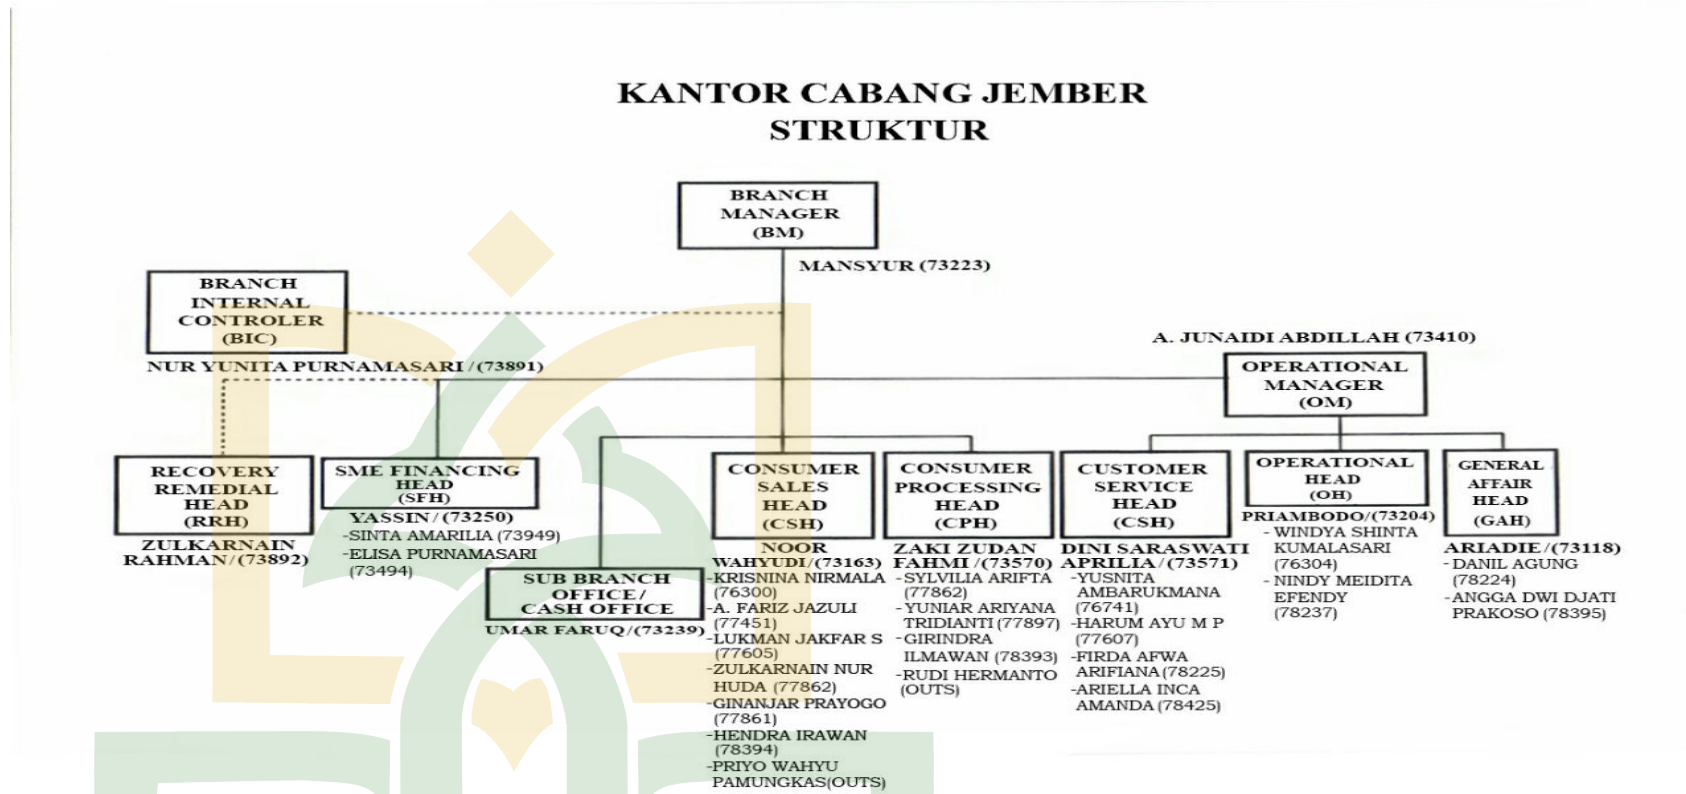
KANTOR CABANG JEMBER
STRUKTUR

BRANCH MANAGER (BM)
MANSYUR (73223)

BRANCH INTERNAL CONTROLER (BIC)
NUR YUNITA PURNAMASARI / (73891)

A. JUNAIDI ABDILLAH (73410)
OPERATIONAL MANAGER (OM)

RECOVERY REMEDIAL HEAD (RRH)
ZULKARNAIN RAHMAN / (73892)

SME FINANCING HEAD (SFH)
YASSIN / (73250)
-SINTA AMARILIA (73949)
-ELISA PURNAMASARI (73494)

SUB BRANCH OFFICE / CASH OFFICE
UMAR FARUQ / (73239)

CONSUMER SALES HEAD (CSH)
NOOR WAHYUDI / (73163)
-KRISNINA NIRMALA (76300)
-A. FARIZ JAZULI (77451)
-LUKMAN JAKFAR S (77605)
-ZULKARNAIN NUR HUDA (77862)
-GINANJAR PRAYOGO (77861)
-HENDRA IRAWAN (78394)
-PRIYO WAHYU PAMUNGKAS(OUTS)

CONSUMER PROCESSING HEAD (CPH)
ZAKI ZUDAN FAHMI / (73570)
-SYLVILIA ARIFTA (77862)
-YUNIAR ARIYANA TRIDIANTI (77897)
-GIRINDRA ILMAWAN (78393)
-RUDI HERMANTO (OUTS)

CUSTOMER SERVICE HEAD (CSH)
DINI SARASWATI APRILIA / (73571)
-YUSNITA AMBARUKMANA (76741)
-HARUM AYU M P (77607)
-FIRDA AFWA ARIFIANA (78225)
-ARIELLA INCA AMANDA (78425)

OPERATIONAL HEAD (OH)
PRIAMBODO / (73204)
- WINDYA SHINTA KUMALASARI (76304)
- NINDY MEIDITA EFENDY (78237)

GENERAL AFFAIR HEAD (GAH)
ARIADIE / (73118)
- DANIL AGUNG (78224)
-ANGGA DWI DJATI PRAKOSO (78395)